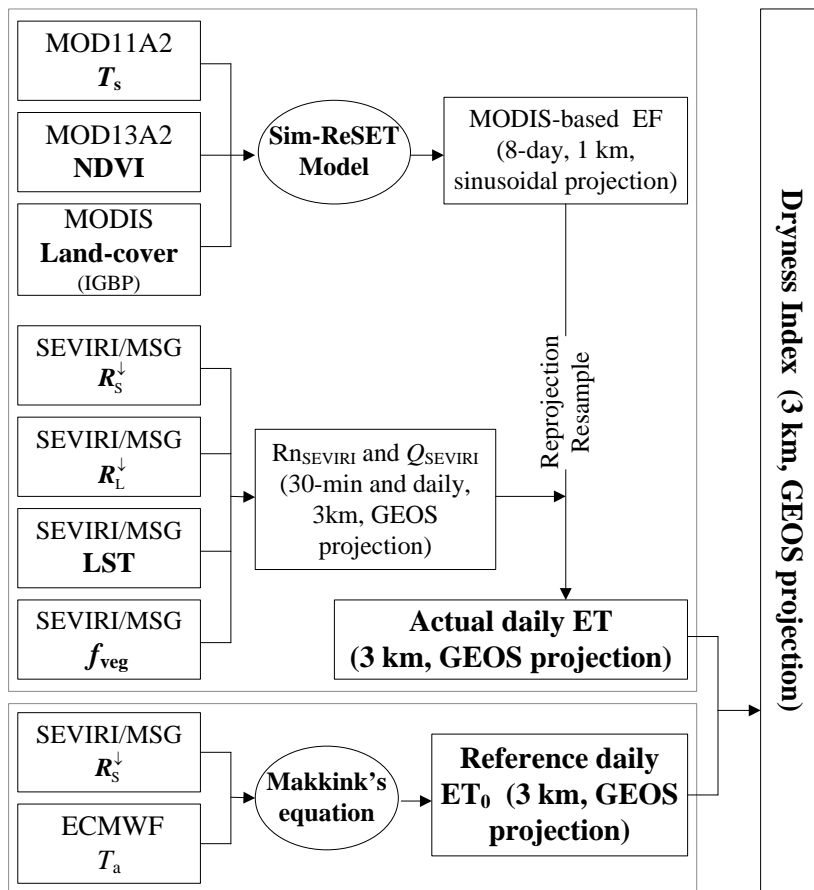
MOD11A2
$T_s$

MOD13A2
NDVI

MODIS
Land-cover
(IGBP)

Sim-ReSET Model

MODIS-based EF (8-day, 1 km, sinusoidal projection)

SEVIRI/MSG
$R_S^{\downarrow}$

SEVIRI/MSG
$R_L^{\downarrow}$

SEVIRI/MSG
LST

SEVIRI/MSG
$f_{veg}$

Rn$_{SEVIRI}$ and $Q_{SEVIRI}$ (30-min and daily, 3km, GEOS projection)

Reprojection
Resample

Actual daily ET (3 km, GEOS projection)

SEVIRI/MSG
$R_S^{\downarrow}$

ECMWF
$T_a$

Makkink's equation

Reference daily $ET_0$ (3 km, GEOS projection)

Dryness Index (3 km, GEOS projection)